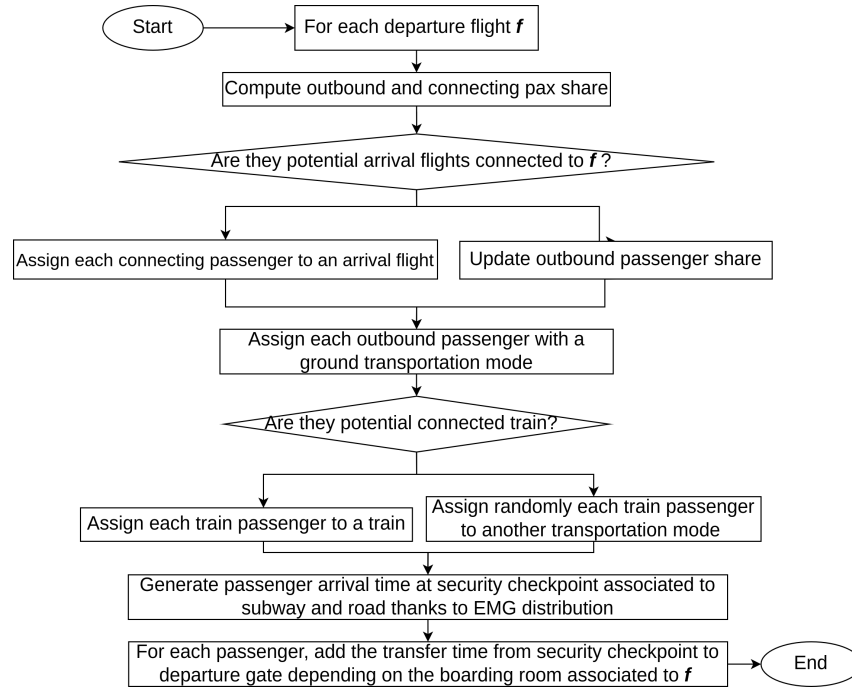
Start

For each departure flight ***f***

Compute outbound and connecting pax share

Are they potential arrival flights connected to ***f*** ?

Assign each connecting passenger to an arrival flight

Update outbound passenger share

Assign each outbound passenger with a ground transportation mode

Are they potential connected train?

Assign each train passenger to a train

Assign randomly each train passenger to another transportation mode

Generate passenger arrival time at security checkpoint associated to subway and road thanks to EMG distribution

For each passenger, add the transfer time from security checkpoint to departure gate depending on the boarding room associated to ***f***

End